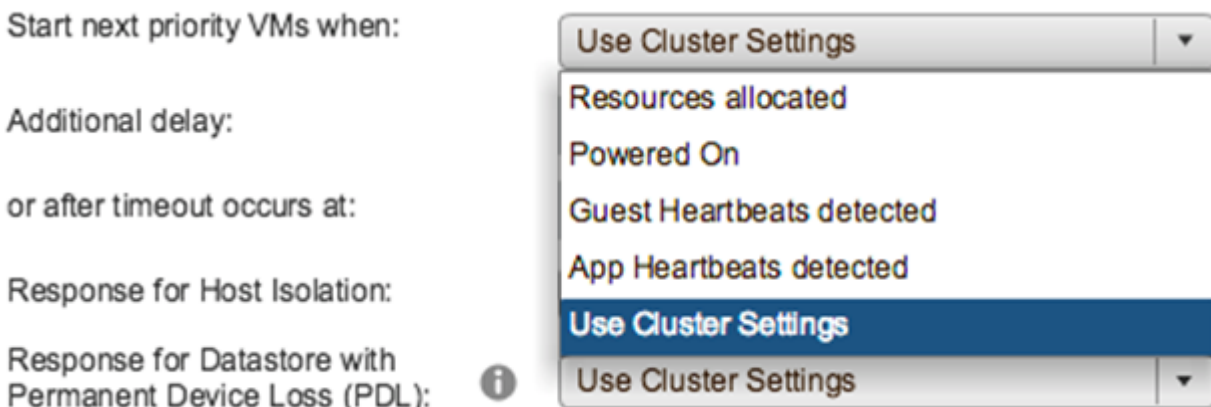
Start next priority VMs when:

Use Cluster Settings

Resources allocated

Powered On

Guest Heartbeats detected

App Heartbeats detected

Use Cluster Settings

Additional delay:

or after timeout occurs at:

Response for Host Isolation:

Response for Datastore with Permanent Device Loss (PDL):

Use Cluster Settings